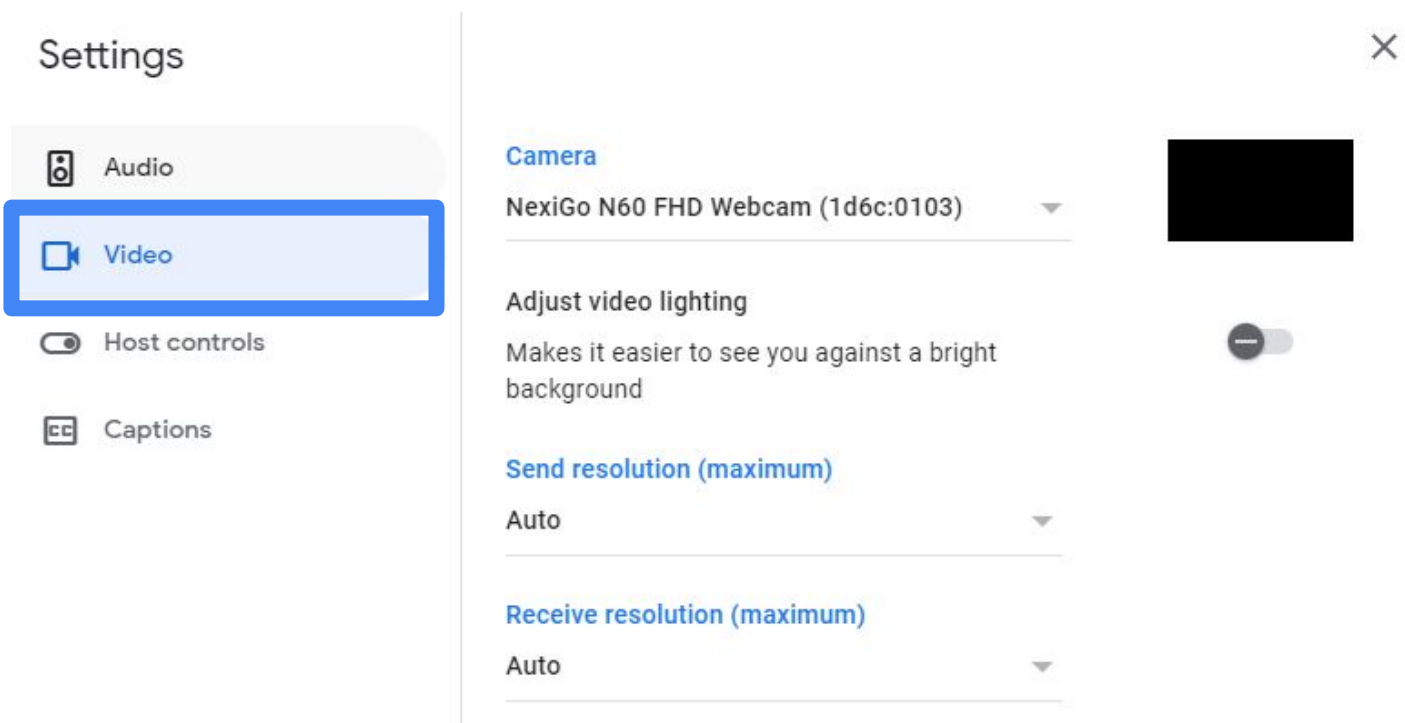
Settings

×

Audio

Video

Host controls

Captions

Camera

NexiGo N60 FHD Webcam (1d6c:0103)

Adjust video lighting

Makes it easier to see you against a bright background

Send resolution (maximum)

Auto

Receive resolution (maximum)

Auto